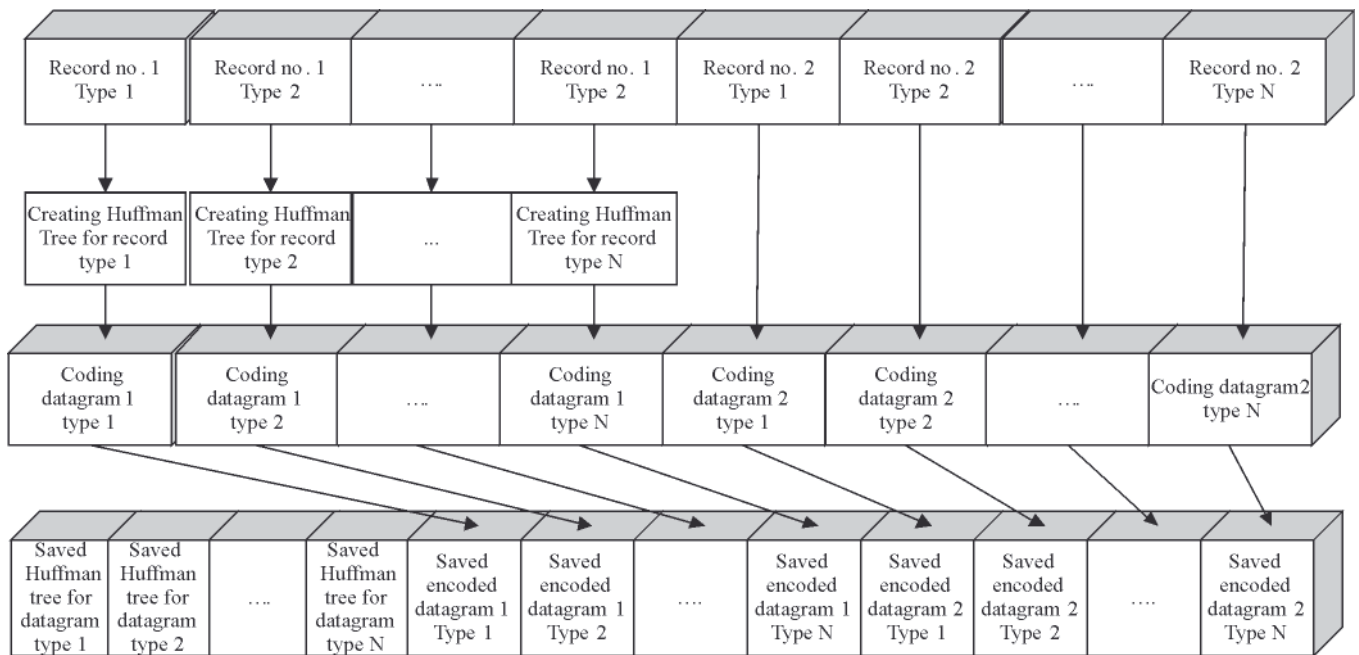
Record no . 1 Type 1

Record no . 1 Type 2

….

Record no. 1 Type 2

Record no. 2 Type 1

Record no . 2 Type 2

….

Record no. 2 Type N

Creating Huffman Tree for record type 1

Creating Huffman Tree for record type 2

…

Creating Huffman Tree for record type N

Coding datagram 1 type 1

Coding datagram 1 type 2

….

Coding datagram 1 type N

Coding datagram 2 type 1

Coding datagram 2 type 2

….

Coding datagram2 type N

Saved Huffman tree for datagram type 1

Saved Huffman tree for datagram type 2

….

Saved Huffman tree for datagram type N

Saved encoded datagram 1 Type 1

Saved encoded datagram 1 Type 2

….

Saved encoded datagram 1 Type N

Saved encoded datagram 2 Type 1

Saved encoded datagram 2 Type 2

….

Saved encoded datagram 2 Type N